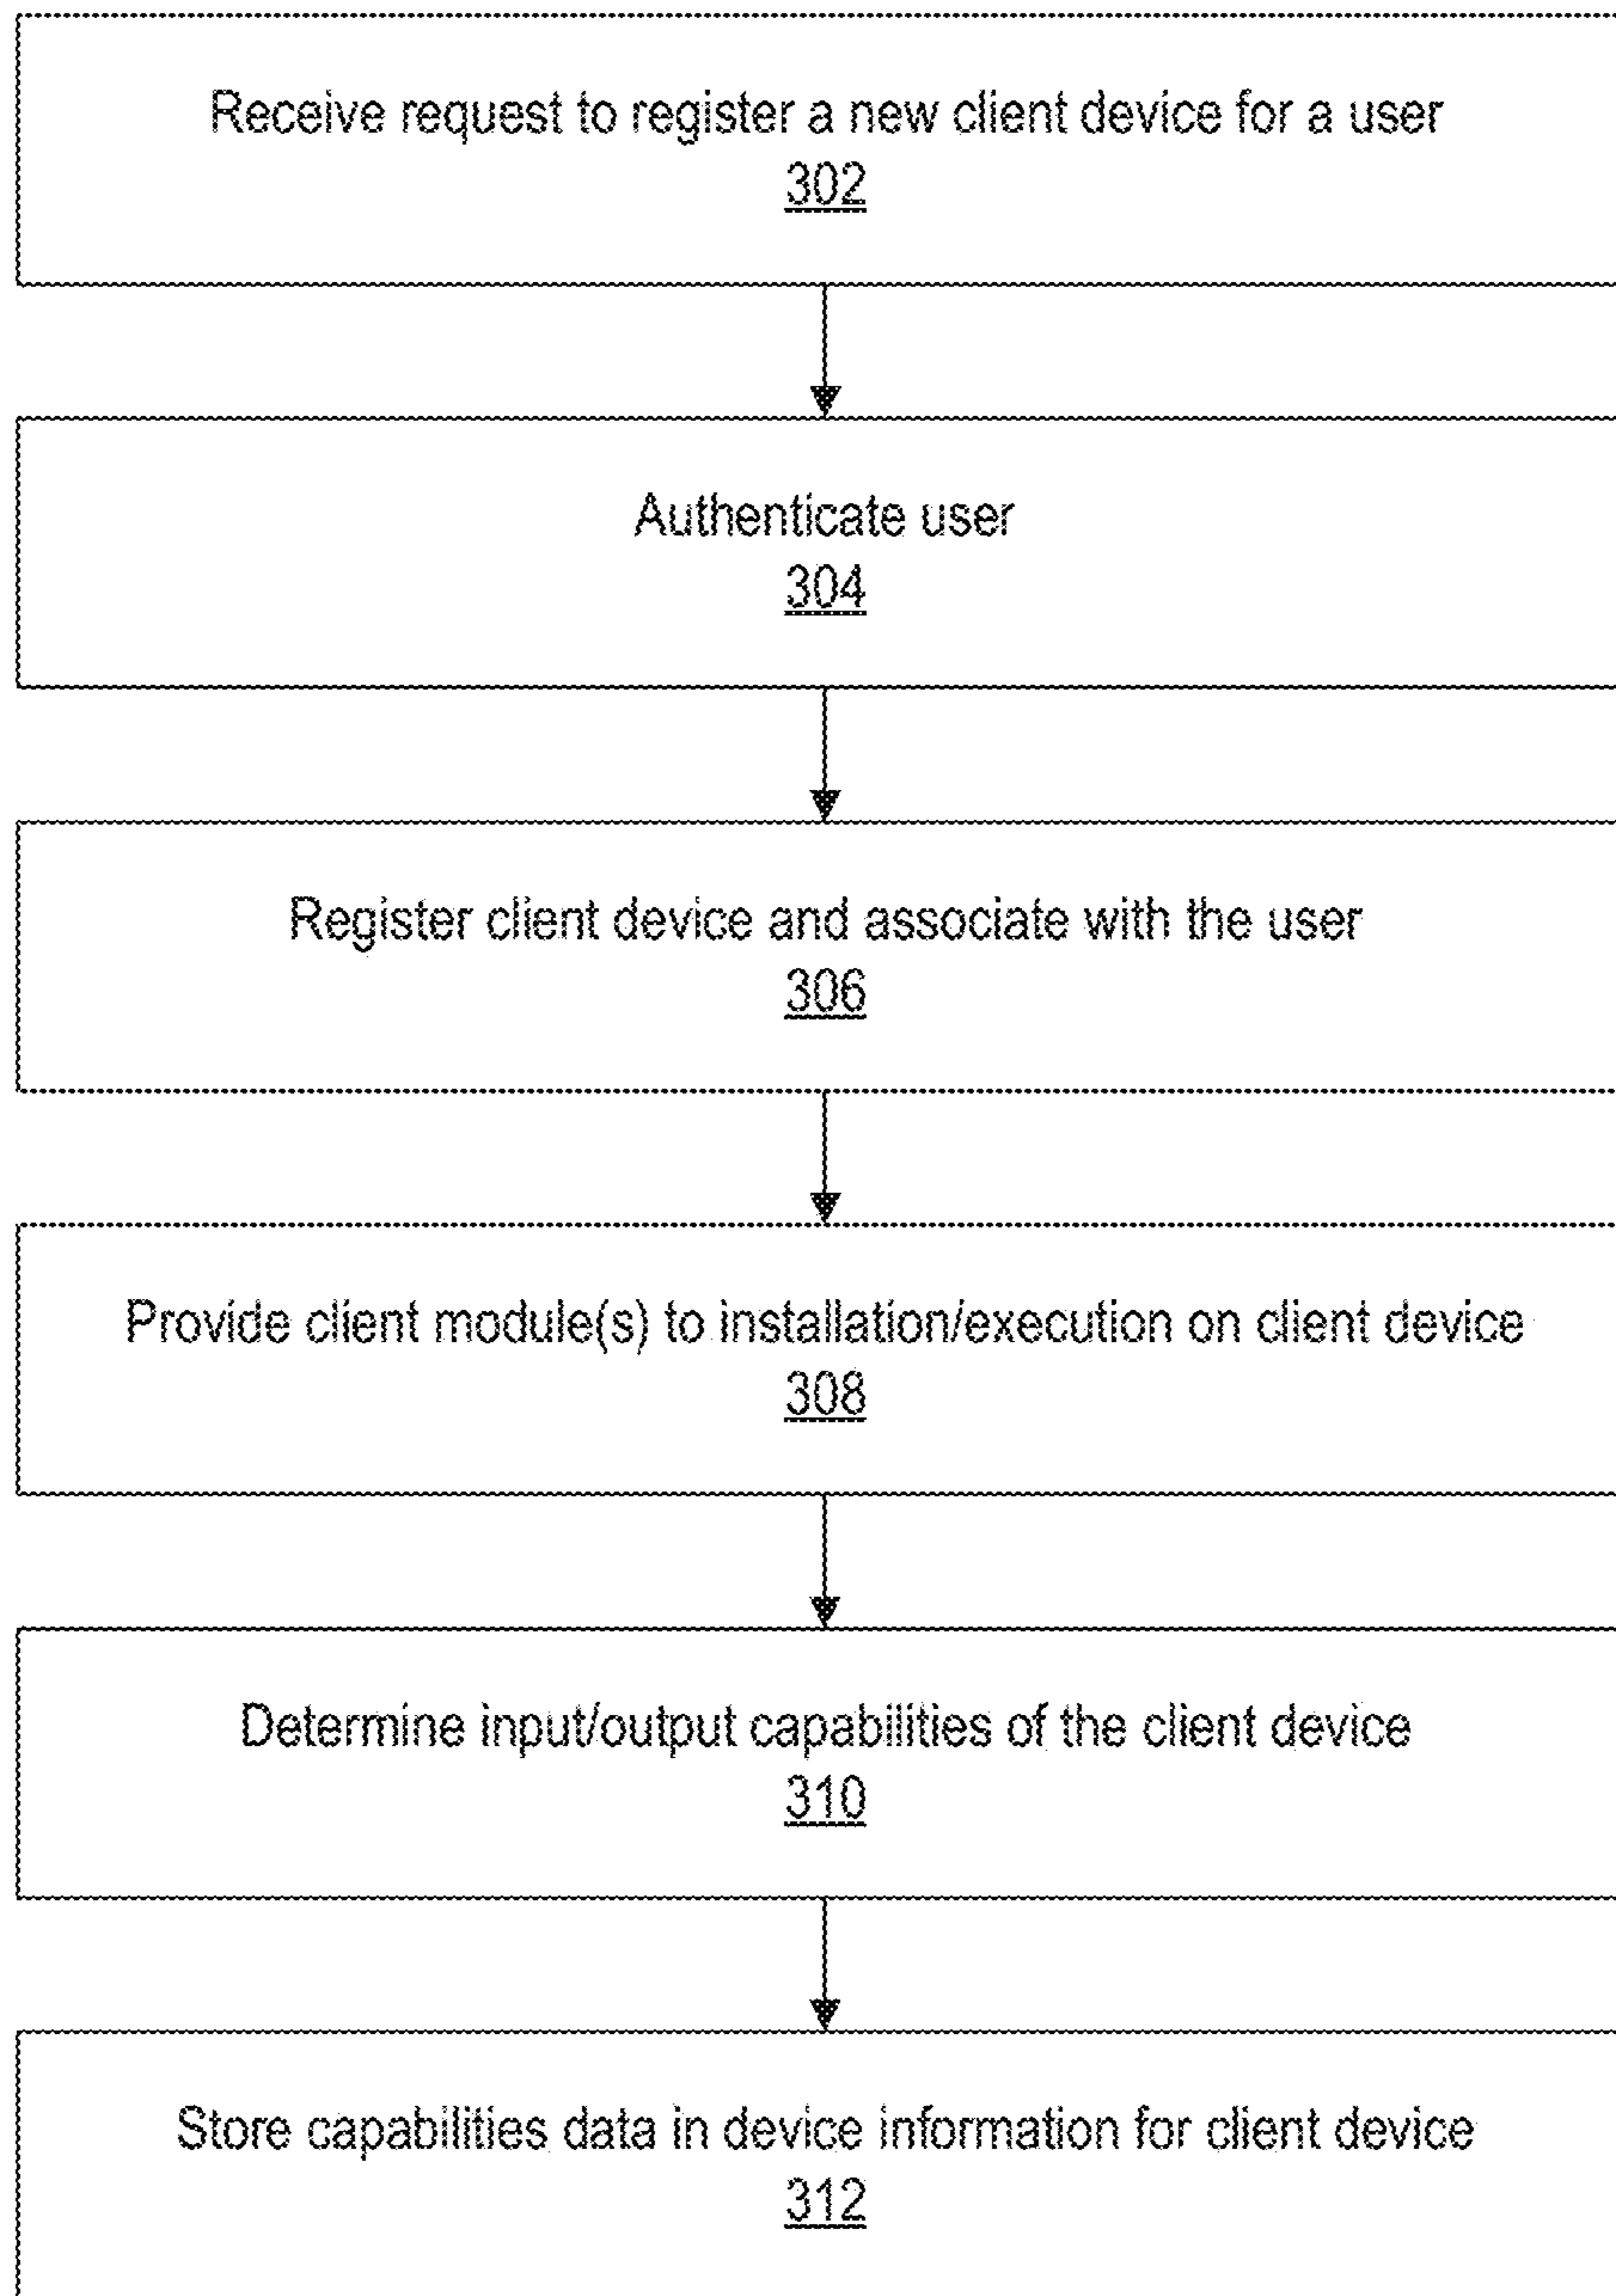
Receive request to register a new client device for a user
302

Authenticate user
304

Register client device and associate with the user
306

Provide client module(s) to installation/execution on client device
308

Determine input/output capabilities of the client device
310

Store capabilities data in device information for client device
312